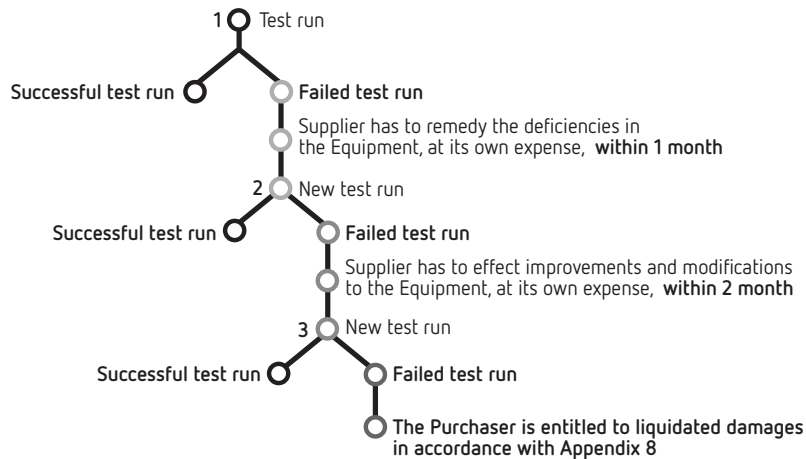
1 Test run

Successful test run

Failed test run

Supplier has to remedy the deficiencies in the Equipment, at its own expense, **within 1 month**

2 New test run

Successful test run

Failed test run

Supplier has to effect improvements and modifications to the Equipment, at its own expense, **within 2 month**

3 New test run

Successful test run

Failed test run

The Purchaser is entitled to liquidated damages in accordance with Appendix 8